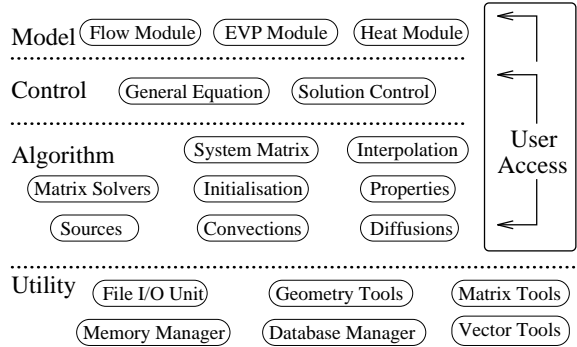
Model Flow Module EVP Module Heat Module

Control General Equation Solution Control

Algorithm System Matrix Interpolation

Matrix Solvers Initialisation Properties

Sources Convections Diffusions

User Access

Utility File I/O Unit Geometry Tools Matrix Tools

Memory Manager Database Manager Vector Tools